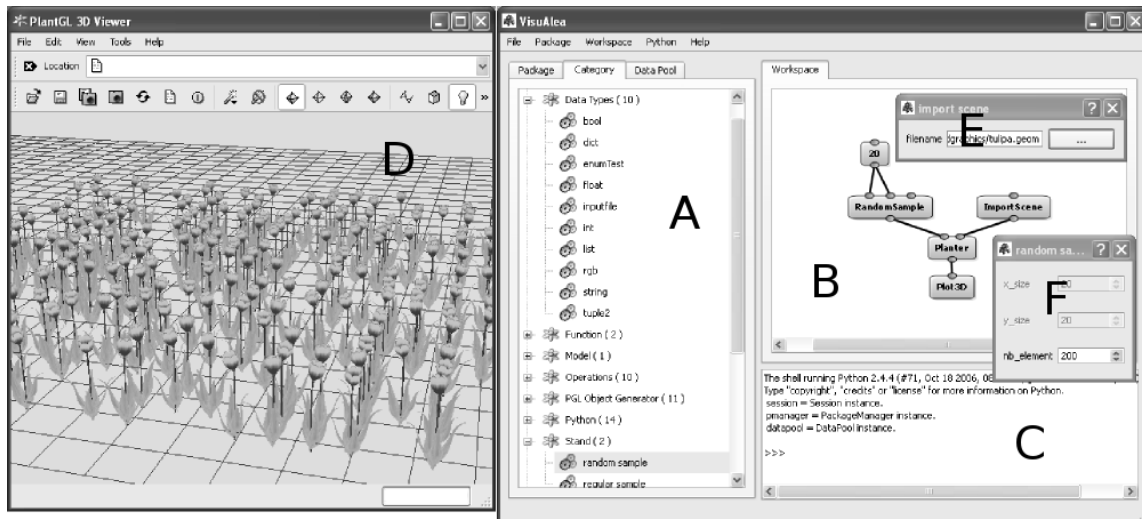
PlantGL 3D Viewer

File Edit View Tools Help

Location

D

VisuAlea

File Package Workspace Python Help

Package Category Data Pool

Data Types ( 10 )
bool
dict
enumTest
float
inputfile
int
list
rgb
string
tuple2
Function ( 2 )
Model ( 1 )
Operations ( 10 )
PGL Object Generator ( 11 )
Python ( 14 )
Stand ( 2 )
random sample
regular sample

A

Workspace

import scene

filename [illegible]graphics/tulipa.geom ...

E

2D

RandomSample

ImportScene

Planter

Plot3D

B

random sa...

x_size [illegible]

y_size 20

F

nb_element 200

The shell running Python 2.4.4 (#71, Oct 18 2006, 0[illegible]
Type "copyright", "credits" or "license" for more information on Python.
session = Session instance.
pmanager = PackageManager instance.
datapool = DataPool instance.

>>>

C